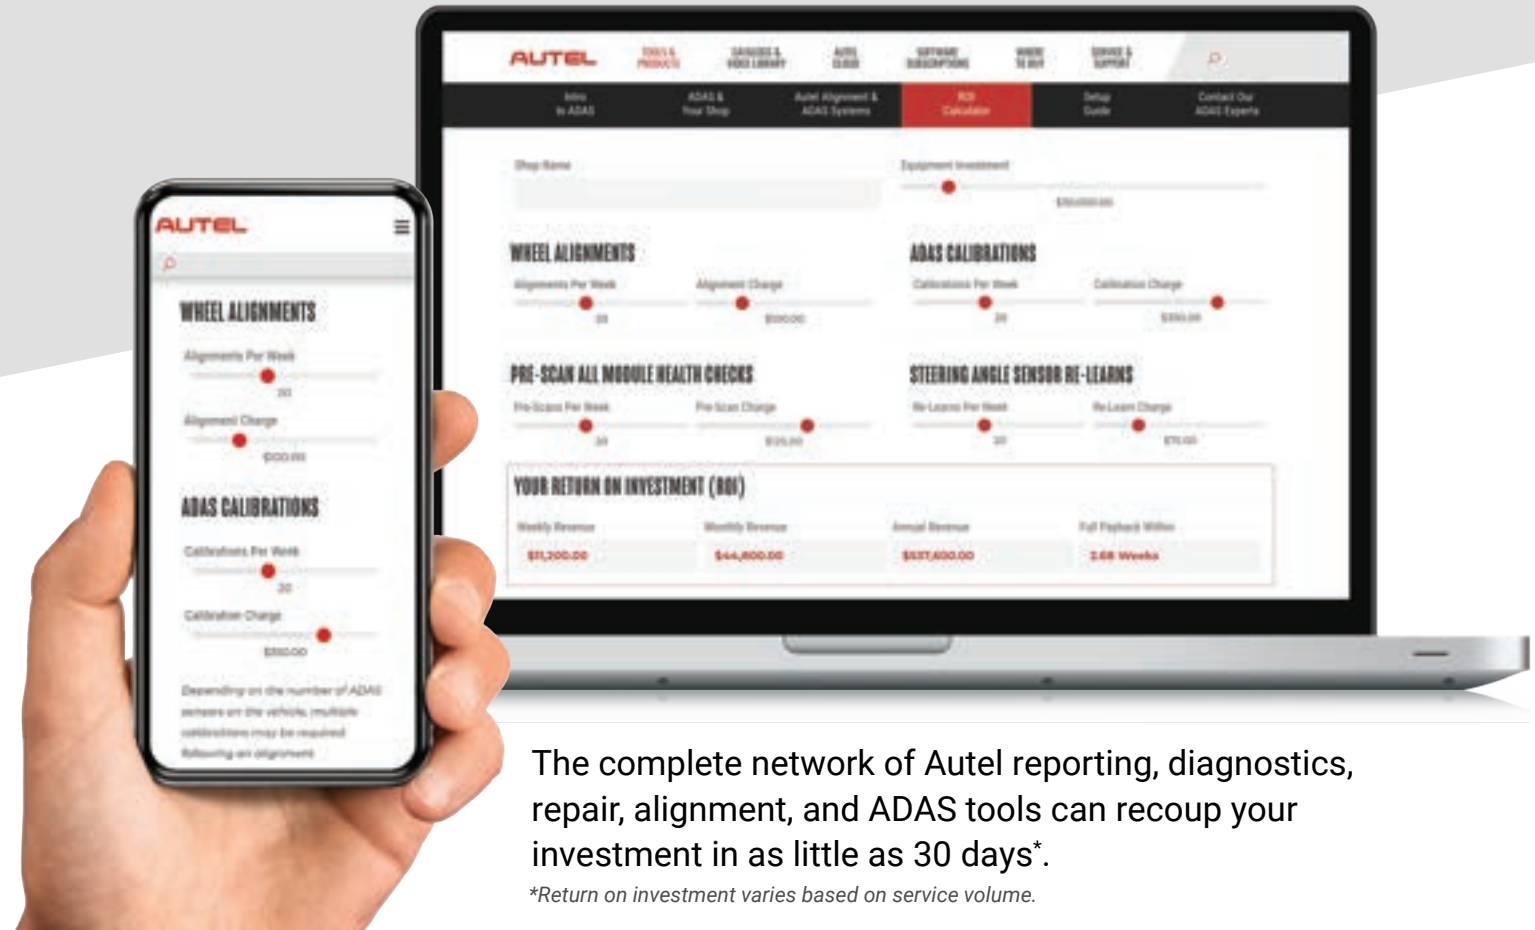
AUTEL

TOOLS & PRODUCTS | CATALOGS & VIDEO LIBRARY | AUTEL CLOUD | SOFTWARE SUBSCRIPTIONS | WHERE TO BUY | SERVICE & SUPPORT

Intro to ADAS | ADAS & Your Shop | Autel Alignment & ADAS Systems | ROI Calculator | Setup Guide | Contact Our ADAS Experts

Shop Name

Equipment Investment

$150,000.00

WHEEL ALIGNMENTS

Alignments Per Week

20

Alignment Charge

$100.00

ADAS CALIBRATIONS

Calibrations Per Week

20

Calibration Charge

$350.00

PRE-SCAN ALL MODULE HEALTH CHECKS

Pre-Scans Per Week

20

Pre-Scan Charge

$125.00

STEERING ANGLE SENSOR RE-LEARNS

Re-Learns Per Week

20

Re-Learn Charge

$75.00

YOUR RETURN ON INVESTMENT (ROI)

Weekly Revenue

$11,200.00

Monthly Revenue

$44,800.00

Annual Revenue

$537,600.00

Full Payback Within

2.68 Weeks

AUTEL

WHEEL ALIGNMENTS

Alignments Per Week

20

Alignment Charge

$100.00

ADAS CALIBRATIONS

Calibrations Per Week

20

Calibration Charge

$350.00

Depending on the number of ADAS sensors on the vehicle, multiple calibrations may be required following an alignment

The complete network of Autel reporting, diagnostics, repair, alignment, and ADAS tools can recoup your investment in as little as 30 days*.

*Return on investment varies based on service volume.